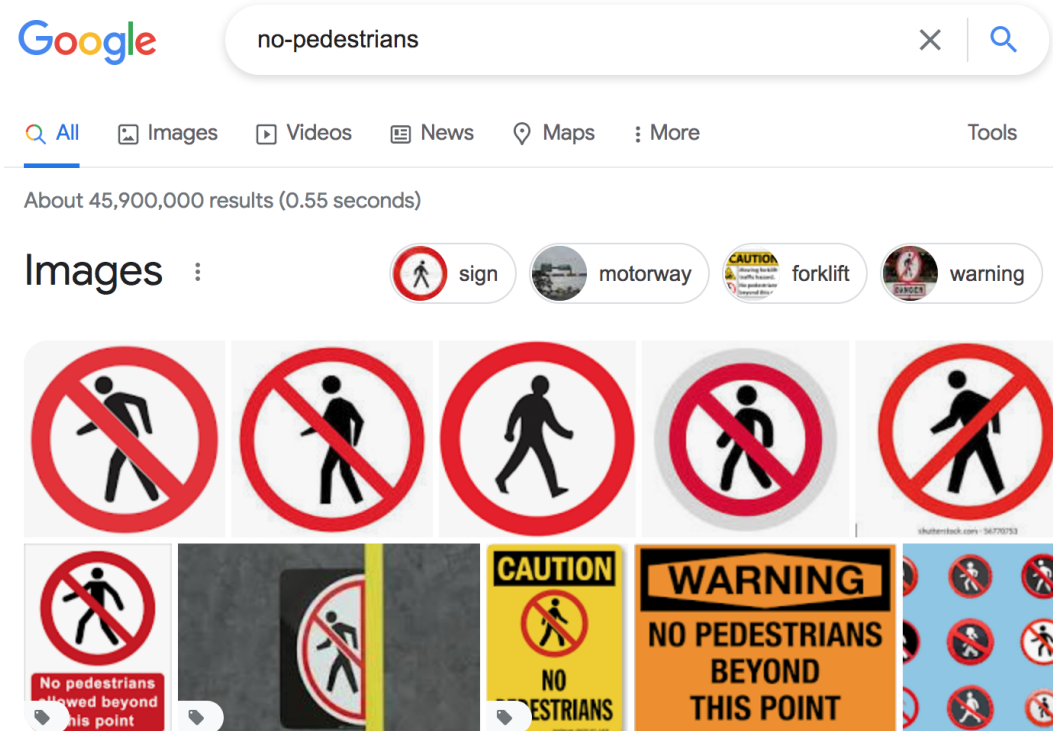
Google

no-pedestrians

All Images Videos News Maps More Tools

About 45,900,000 results (0.55 seconds)

Images

sign motorway forklift warning

CAUTION

DANGER

shutterstock.com · 56770753

No pedestrians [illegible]llowed beyond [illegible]his point

CAUTION
NO
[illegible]ESTRIANS

WARNING
NO PEDESTRIANS
BEYOND
THIS POINT